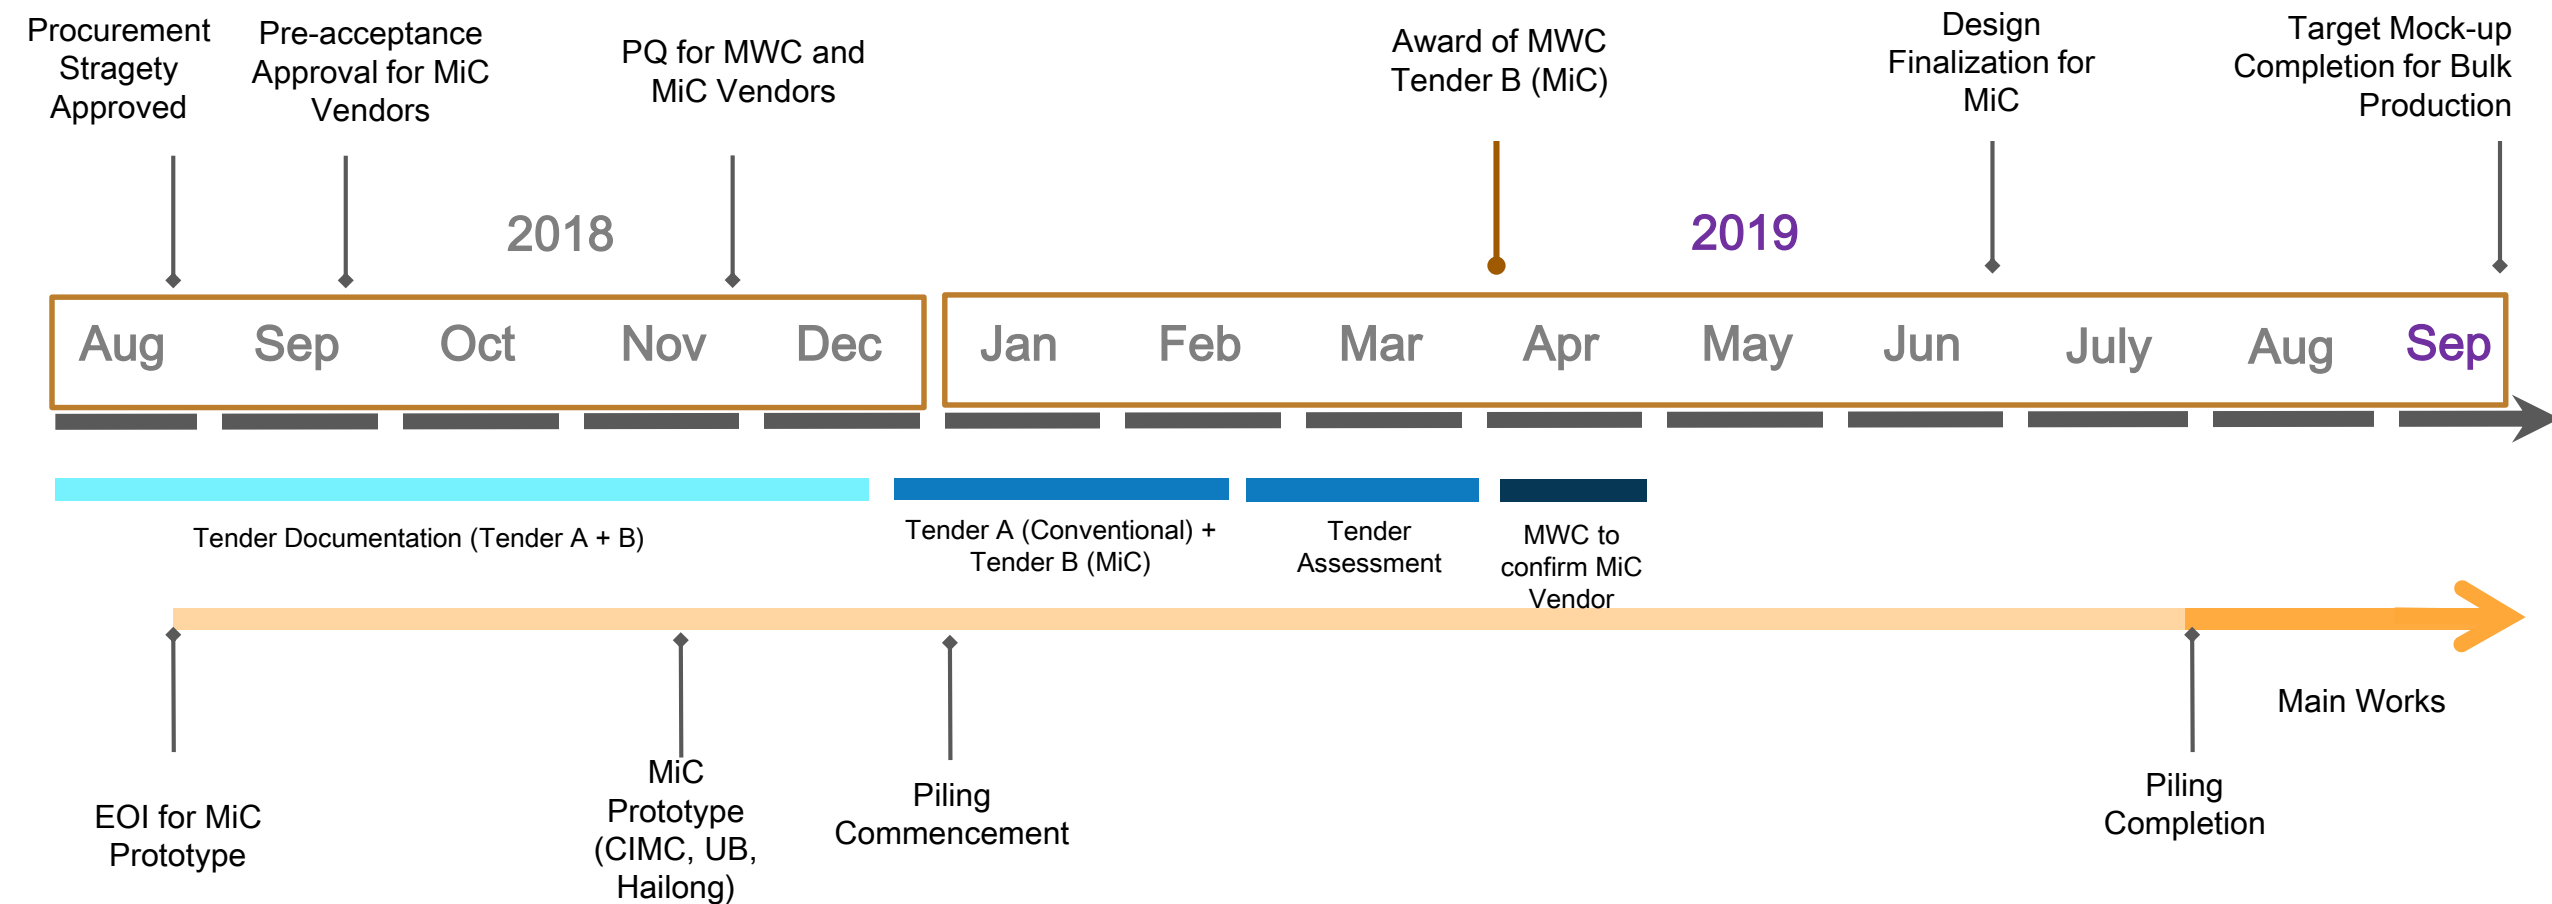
Procurement Stragety Approved

Pre-acceptance Approval for MiC Vendors

PQ for MWC and MiC Vendors

Award of MWC Tender B (MiC)

Design Finalization for MiC

Target Mock-up Completion for Bulk Production

2018

2019

Aug Sep Oct Nov Dec

Jan Feb Mar Apr May Jun July Aug Sep

Tender Documentation (Tender A + B)

Tender A (Conventional) + Tender B (MiC)

Tender Assessment

MWC to confirm MiC Vendor

Main Works

EOI for MiC Prototype

MiC Prototype (CIMC, UB, Hailong)

Piling Commencement

Piling Completion